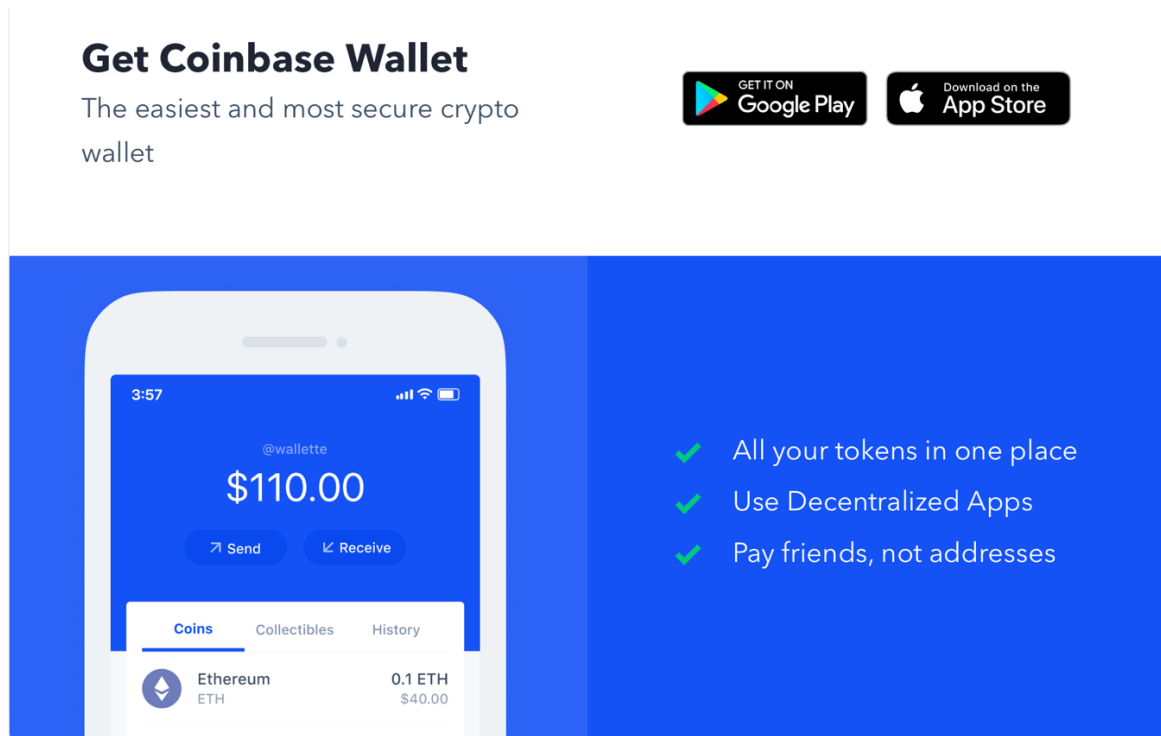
Get Coinbase Wallet

The easiest and most secure crypto wallet

GET IT ON Google Play

Download on the App Store

3:57

@wallette

$110.00

Send

Receive

Coins

Collectibles

History

Ethereum
ETH

0.1 ETH
$40.00

All your tokens in one place

Use Decentralized Apps

Pay friends, not addresses